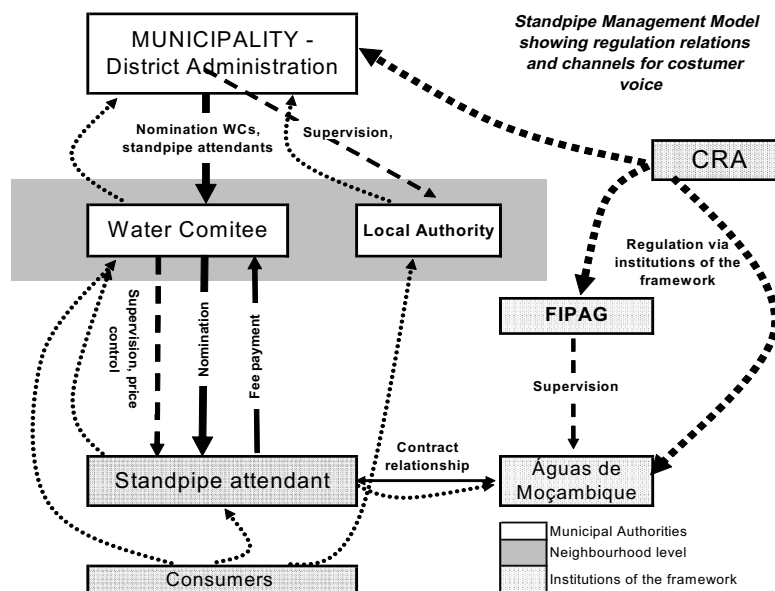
Standpipe Management Model showing regulation relations and channels for costumer voice

MUNICIPALITY - District Administration

Nomination WCs, standpipe attendants

Supervision,

CRA

Water Comitee

Local Authority

Regulation via institutions of the framework

Supervision, price control

Nomination

Fee payment

FIPAG

Supervision

Contract relationship

Standpipe attendant

Águas de Moçambique

Municipal Authorities
Neighbourhood level
Institutions of the framework

Consumers